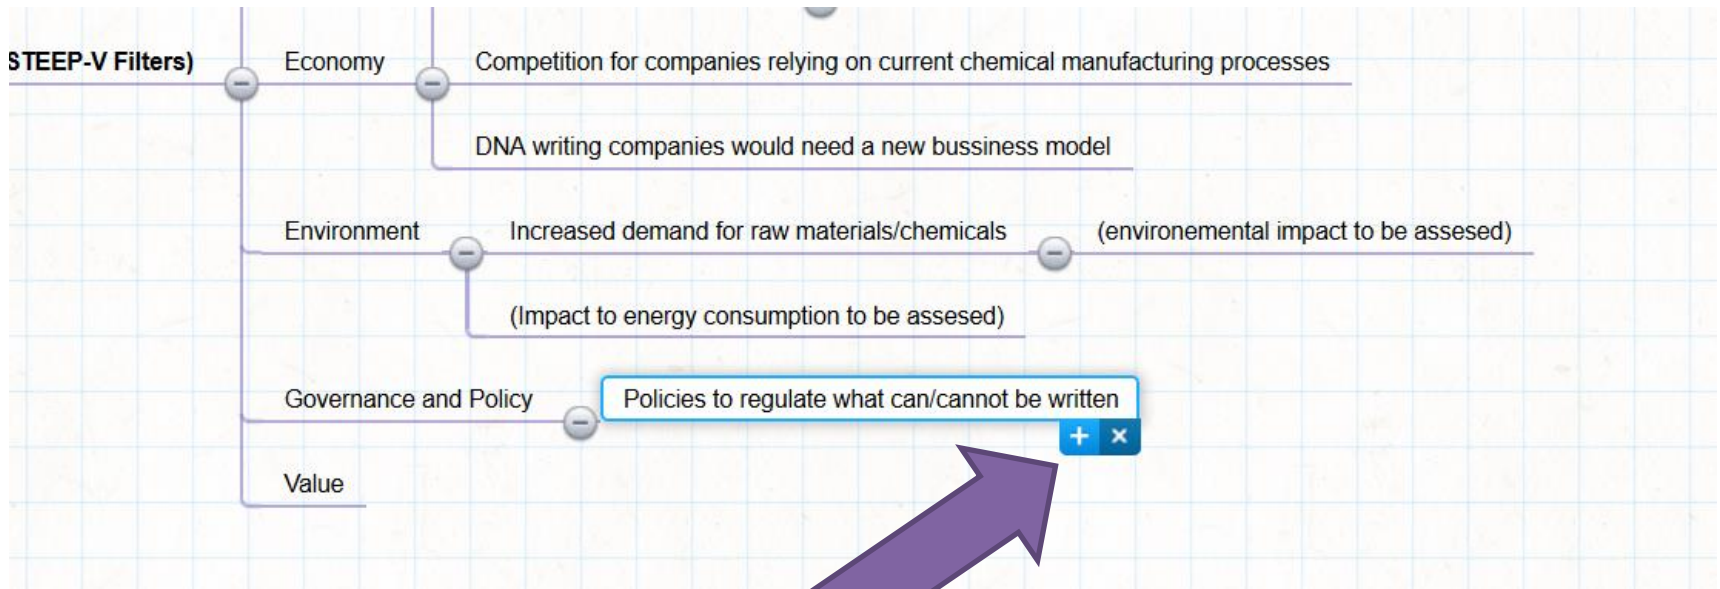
STEEP-V Filters)

Economy

Competition for companies relying on current chemical manufacturing processes

DNA writing companies would need a new bussiness model

Environment

Increased demand for raw materials/chemicals

(environemental impact to be assesed)

(Impact to energy consumption to be assesed)

Governance and Policy

Policies to regulate what can/cannot be written

+ ×

Value